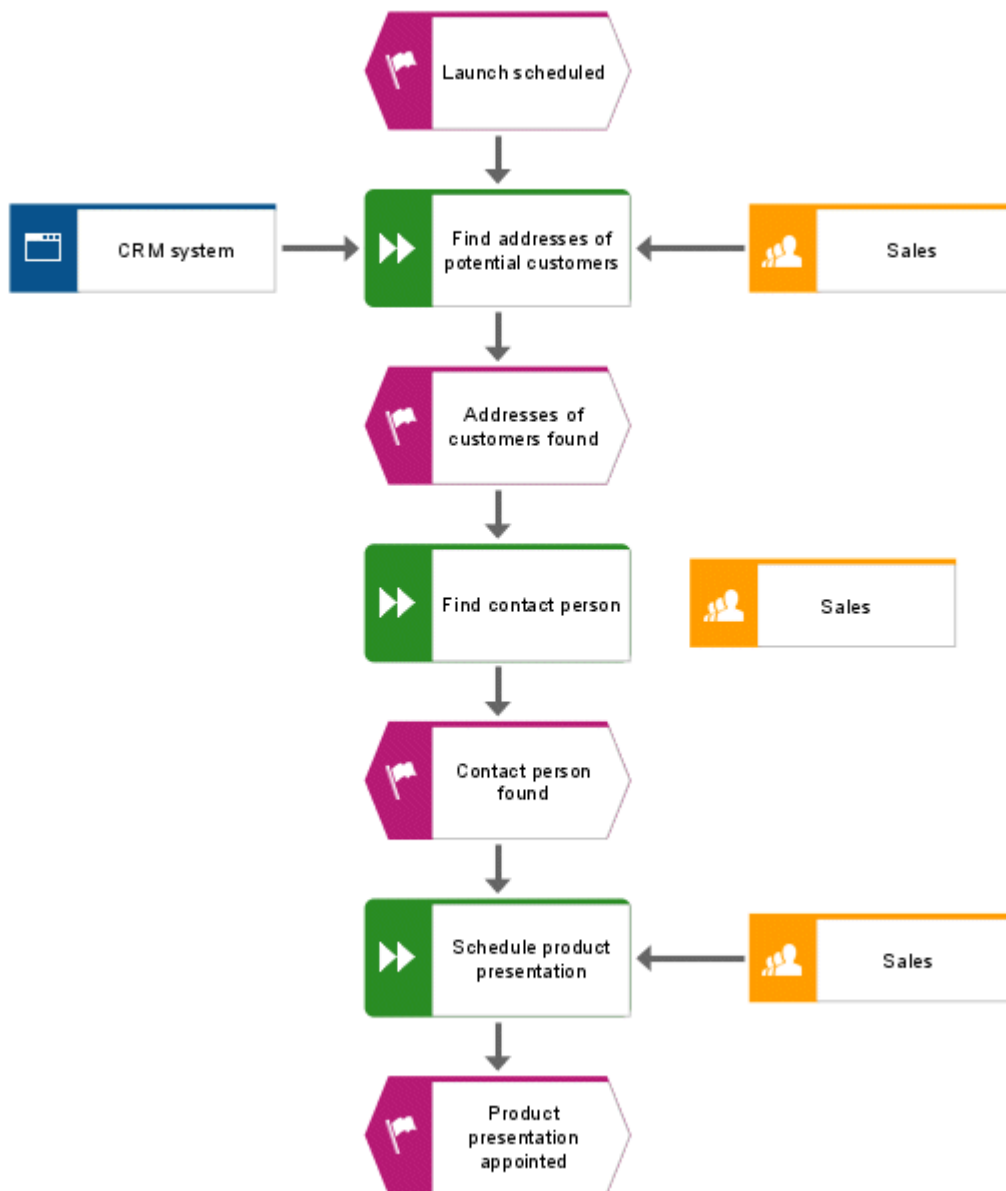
Launch scheduled

CRM system

Find addresses of potential customers

Sales

Addresses of customers found

Find contact person

Sales

Contact person found

Schedule product presentation

Sales

Product presentation appointed